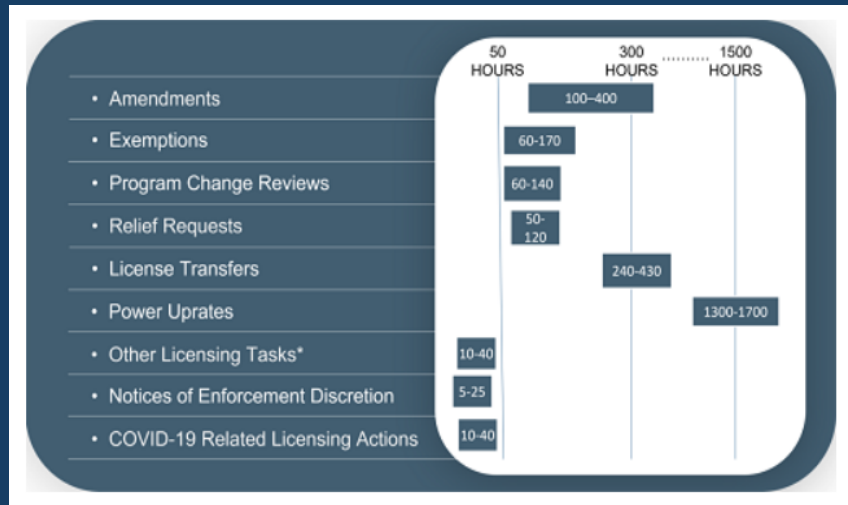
50 HOURS

300 HOURS

1500 HOURS

• Amendments

100–400

• Exemptions

60-170

• Program Change Reviews

60-140

• Relief Requests

50-120

• License Transfers

240-430

• Power Uprates

1300-1700

• Other Licensing Tasks*

10-40

• Notices of Enforcement Discretion

5-25

• COVID-19 Related Licensing Actions

10-40